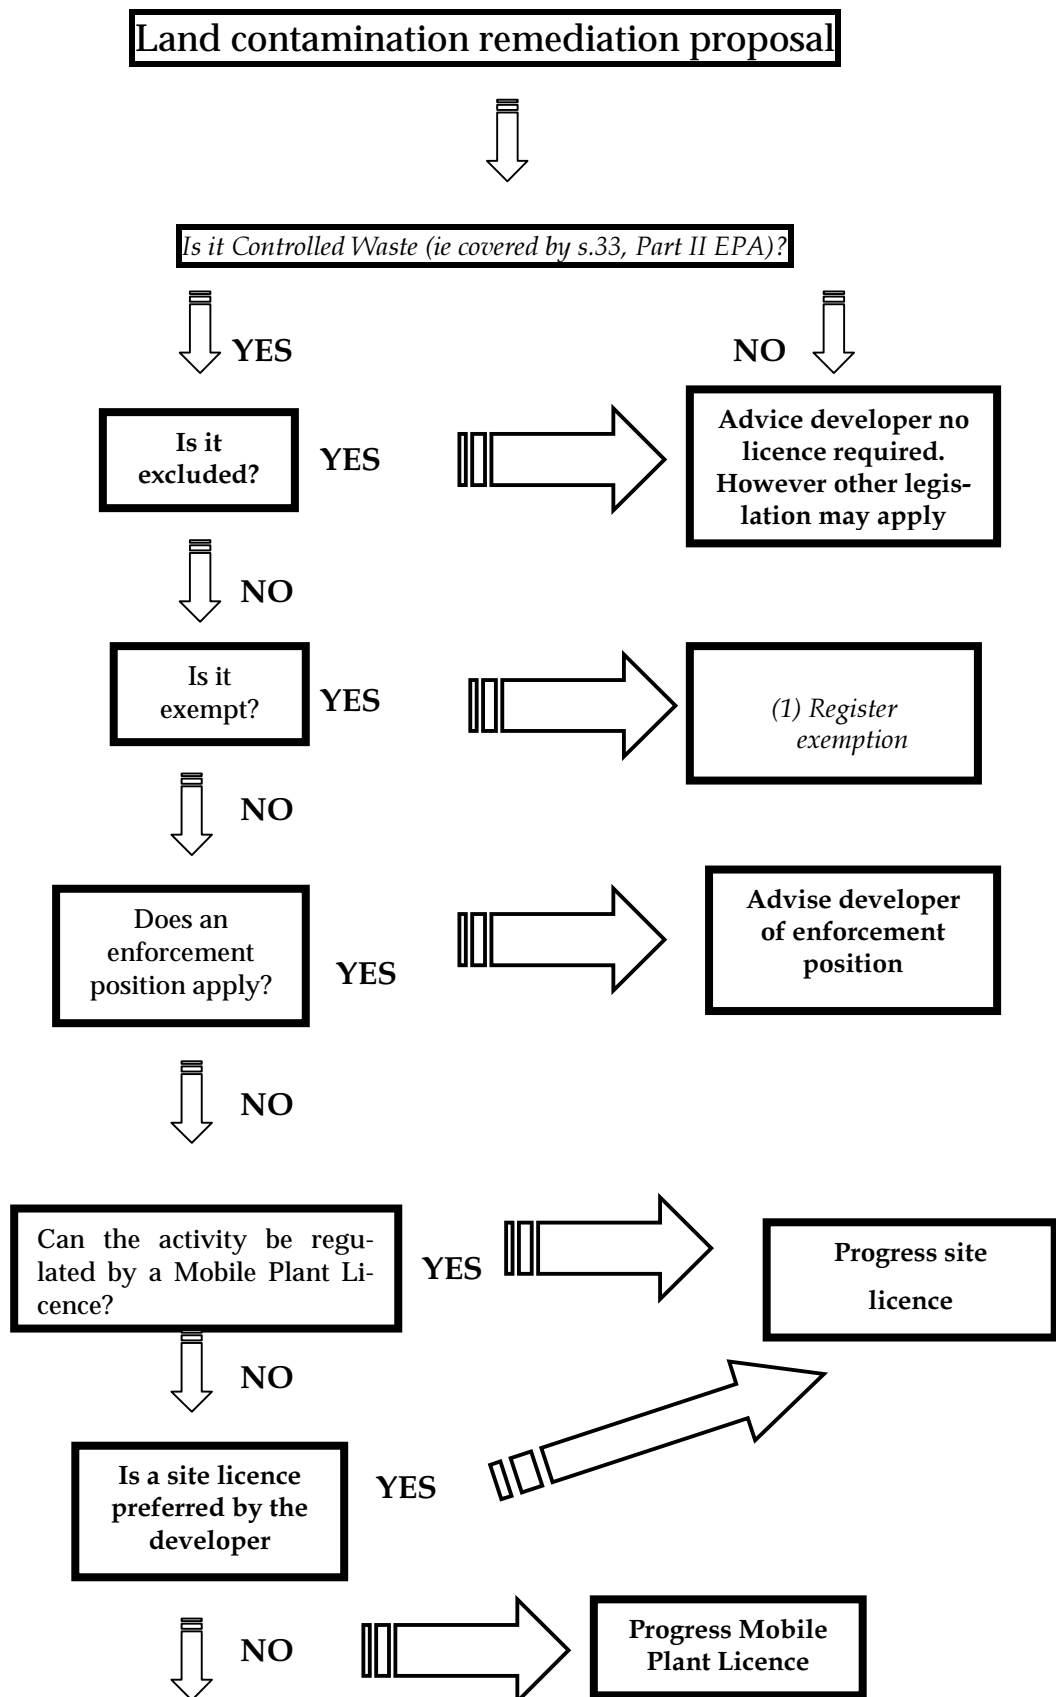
Land contamination remediation proposal

Is it Controlled Waste (ie covered by s.33, Part II EPA)?

YES

NO

Is it excluded?

YES

Advice developer no licence required. However other legislation may apply

NO

Is it exempt?

YES

(1) Register exemption

NO

Does an enforcement position apply?

YES

Advise developer of enforcement position

NO

Can the activity be regulated by a Mobile Plant Licence?

YES

Progress site licence

NO

Is a site licence preferred by the developer

YES

NO

Progress Mobile Plant Licence